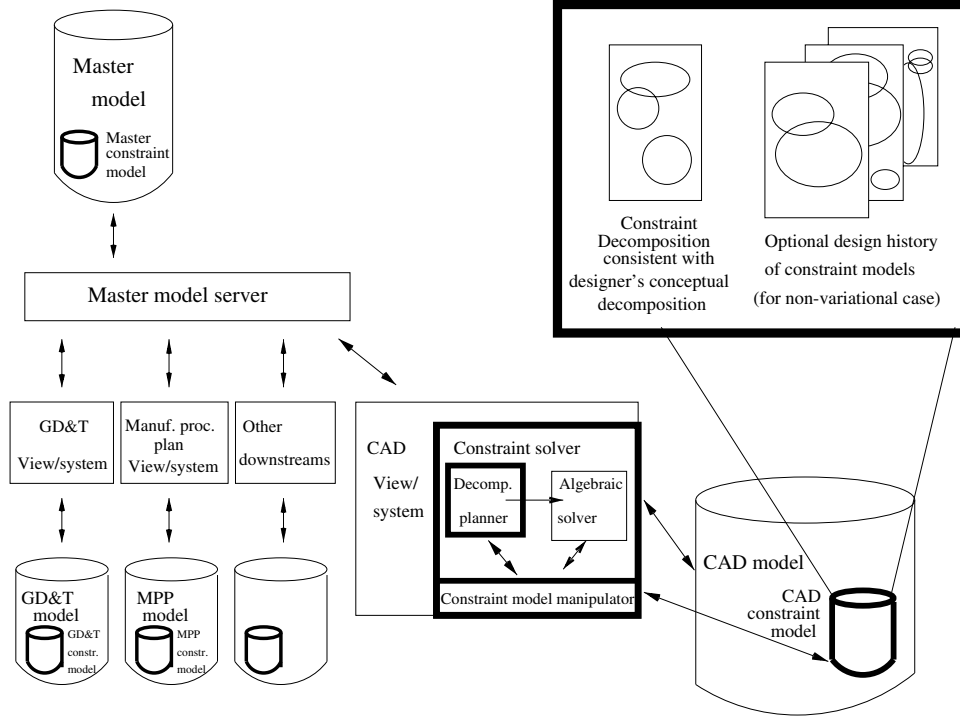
Master model

Master constraint model

Master model server

GD&T View/system

Manuf. proc. plan View/system

Other downstreams

GD&T model

GD&T constr. model

MPP model

MPP constr. model

CAD View/ system

Constraint solver

Decomp. planner

Algebraic solver

Constraint model manipulator

Constraint Decomposition consistent with designer's conceptual decomposition

Optional design history of constraint models (for non-variational case)

CAD model

CAD constraint model